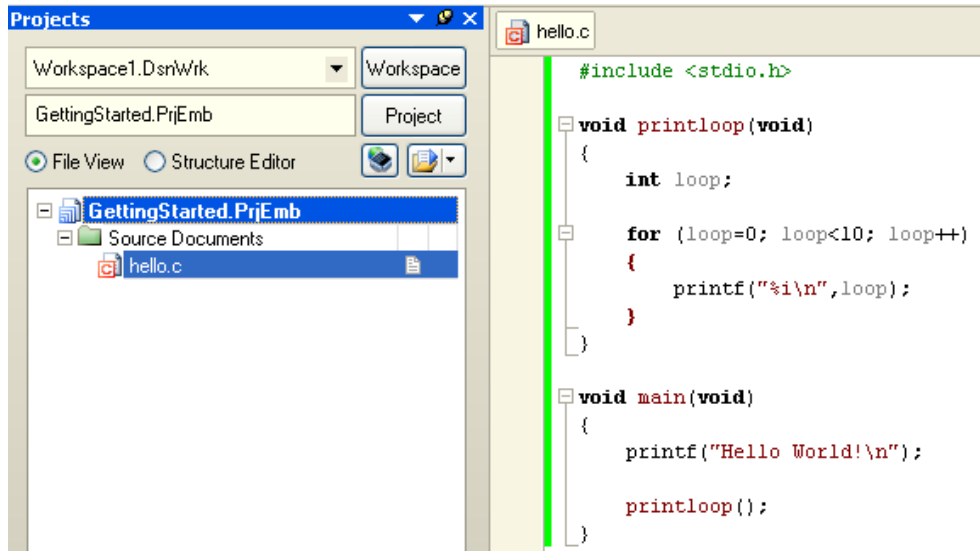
Projects

Workspace1.DsnWrk
Workspace
GettingStarted.PrjEmb
Project
File View
Structure Editor

GettingStarted.PrjEmb
Source Documents
hello.c

hello.c

#include <stdio.h>

void printloop(void)
{
    int loop;

    for (loop=0; loop<10; loop++)
    {
        printf("%i\n",loop);
    }
}

void main(void)
{
    printf("Hello World!\n");

    printloop();
}